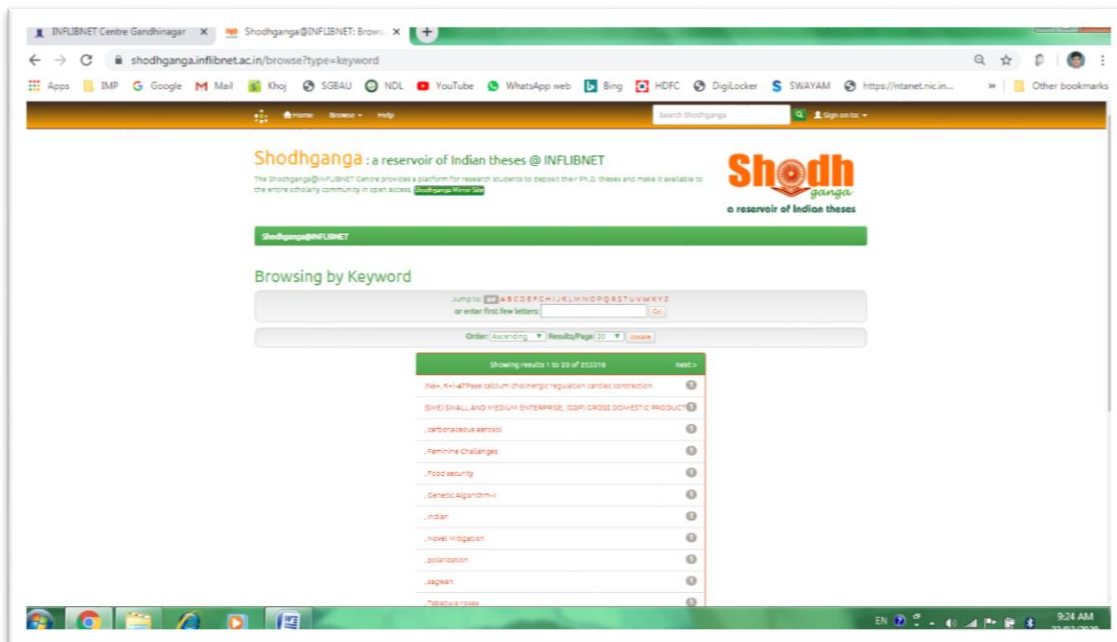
INFLIBNET Centre Gandhinagar ×
Shodhganga@INFLIBNET: Brows ×
+

shodhganga.inflibnet.ac.in/browse?type=keyword

Apps IMP Google Mail Khoj SGBAU NDL YouTube WhatsApp web Bing HDFC DigiLocker SWAYAM https://ntanet.nic.in... » Other bookmarks

Home Browse Help Search Shodhganga Sign on to:

Shodhganga : a reservoir of Indian theses @ INFLIBNET

The Shodhganga@INFLIBNET Centre provides a platform for research students to deposit their Ph.D. theses and make it available to the entire scholarly community in open access. Shodhganga Mirror Site

Shodhganga
a reservoir of Indian theses

Shodhganga@INFLIBNET

Browsing by Keyword

Jump to: 0-9 A B C D E F G H I J K L M N O P Q R S T U V W X Y Z
or enter first few letters: Go

Order: Ascending Results/Page 20 Update

Showing results 1 to 20 of 253316 next >

(Na+, K+)-ATPase calcium cholinergic regulation cardiac contraction
(SME) SMALL AND MEDIUM ENTERPRISE, (GDP) GROSS DOMESTIC PRODUCT
_carbonaceous aerosol
_Feminine Challenges
_Food security
_Genetic Algorithm-II
_Indian
_Novel Mitigation
_polarization
_sagwan
_Tabebuia rosea

EN 9:24 AM